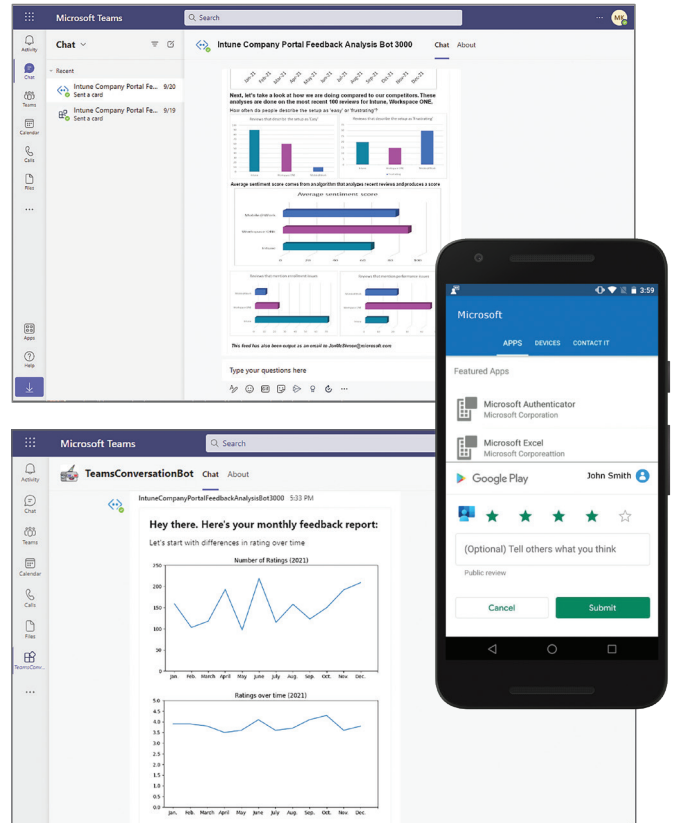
Microsoft Teams

Search

MK

Activity

Chat

Teams

Calendar

Calls

Files

...

Apps

Help

Chat

Recent

Intune Company Portal Fe... 9/20
Sent a card

Intune Company Portal Fe... 9/19
Sent a card

Intune Company Portal Feedback Analysis Bot 3000

Chat

About

Jan-21 Feb-21 Mar-21 Apr-21 May-21 Jun-21 Jul-21 Aug-21 Sep-21 Oct-21 Nov-21 Dec-21

Next, let's take a look at how we are doing compared to our competitors. These analyses are done on the most recent 100 reviewers for Intune, Workspace ONE.

How often do people describe the setup as 'easy' or 'frustrating'?

Reviews that describe the setup as 'Easy'

Reviews that describe the setup as 'frustrating'

Average sentiment score comes from an algorithm that analyzes recent reviews and produces a score

Average sentiment score

Reviews that mention enrollment issues

Reviews that mention performance issues

This feed has also been output as an email to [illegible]

Type your questions here

...

Microsoft Teams

Search

Activity

Chat

Teams

Calendar

Calls

Files

TeamsConversationBot

...

TeamsConversationBot

Chat

About

IntuneCompanyPortalFeedbackAnalysisBot3000 5:33 PM

Hey there. Here's your monthly feedback report:

Let's start with differences in rating over time

Number of Ratings (2021)

250
200
150
100
50
0

Jan. Feb. March April May June July Aug. Sep. Oct. Nov. Dec.

Ratings over time (2021)

5.0
4.5
4.0
3.5
3.0
2.5
2.0
1.5
1.0
0.5
0.0

Jan. Feb. March April May June July Aug. Sep. Oct. Nov. Dec.

3:59

Microsoft

APPS

DEVICES

CONTACT IT

Featured Apps

Microsoft Authenticator
Microsoft Corporation

Microsoft Excel
Microsoft Corporoation

Google Play

John Smith

(Optional) Tell others what you think

Public review

Cancel

Submit